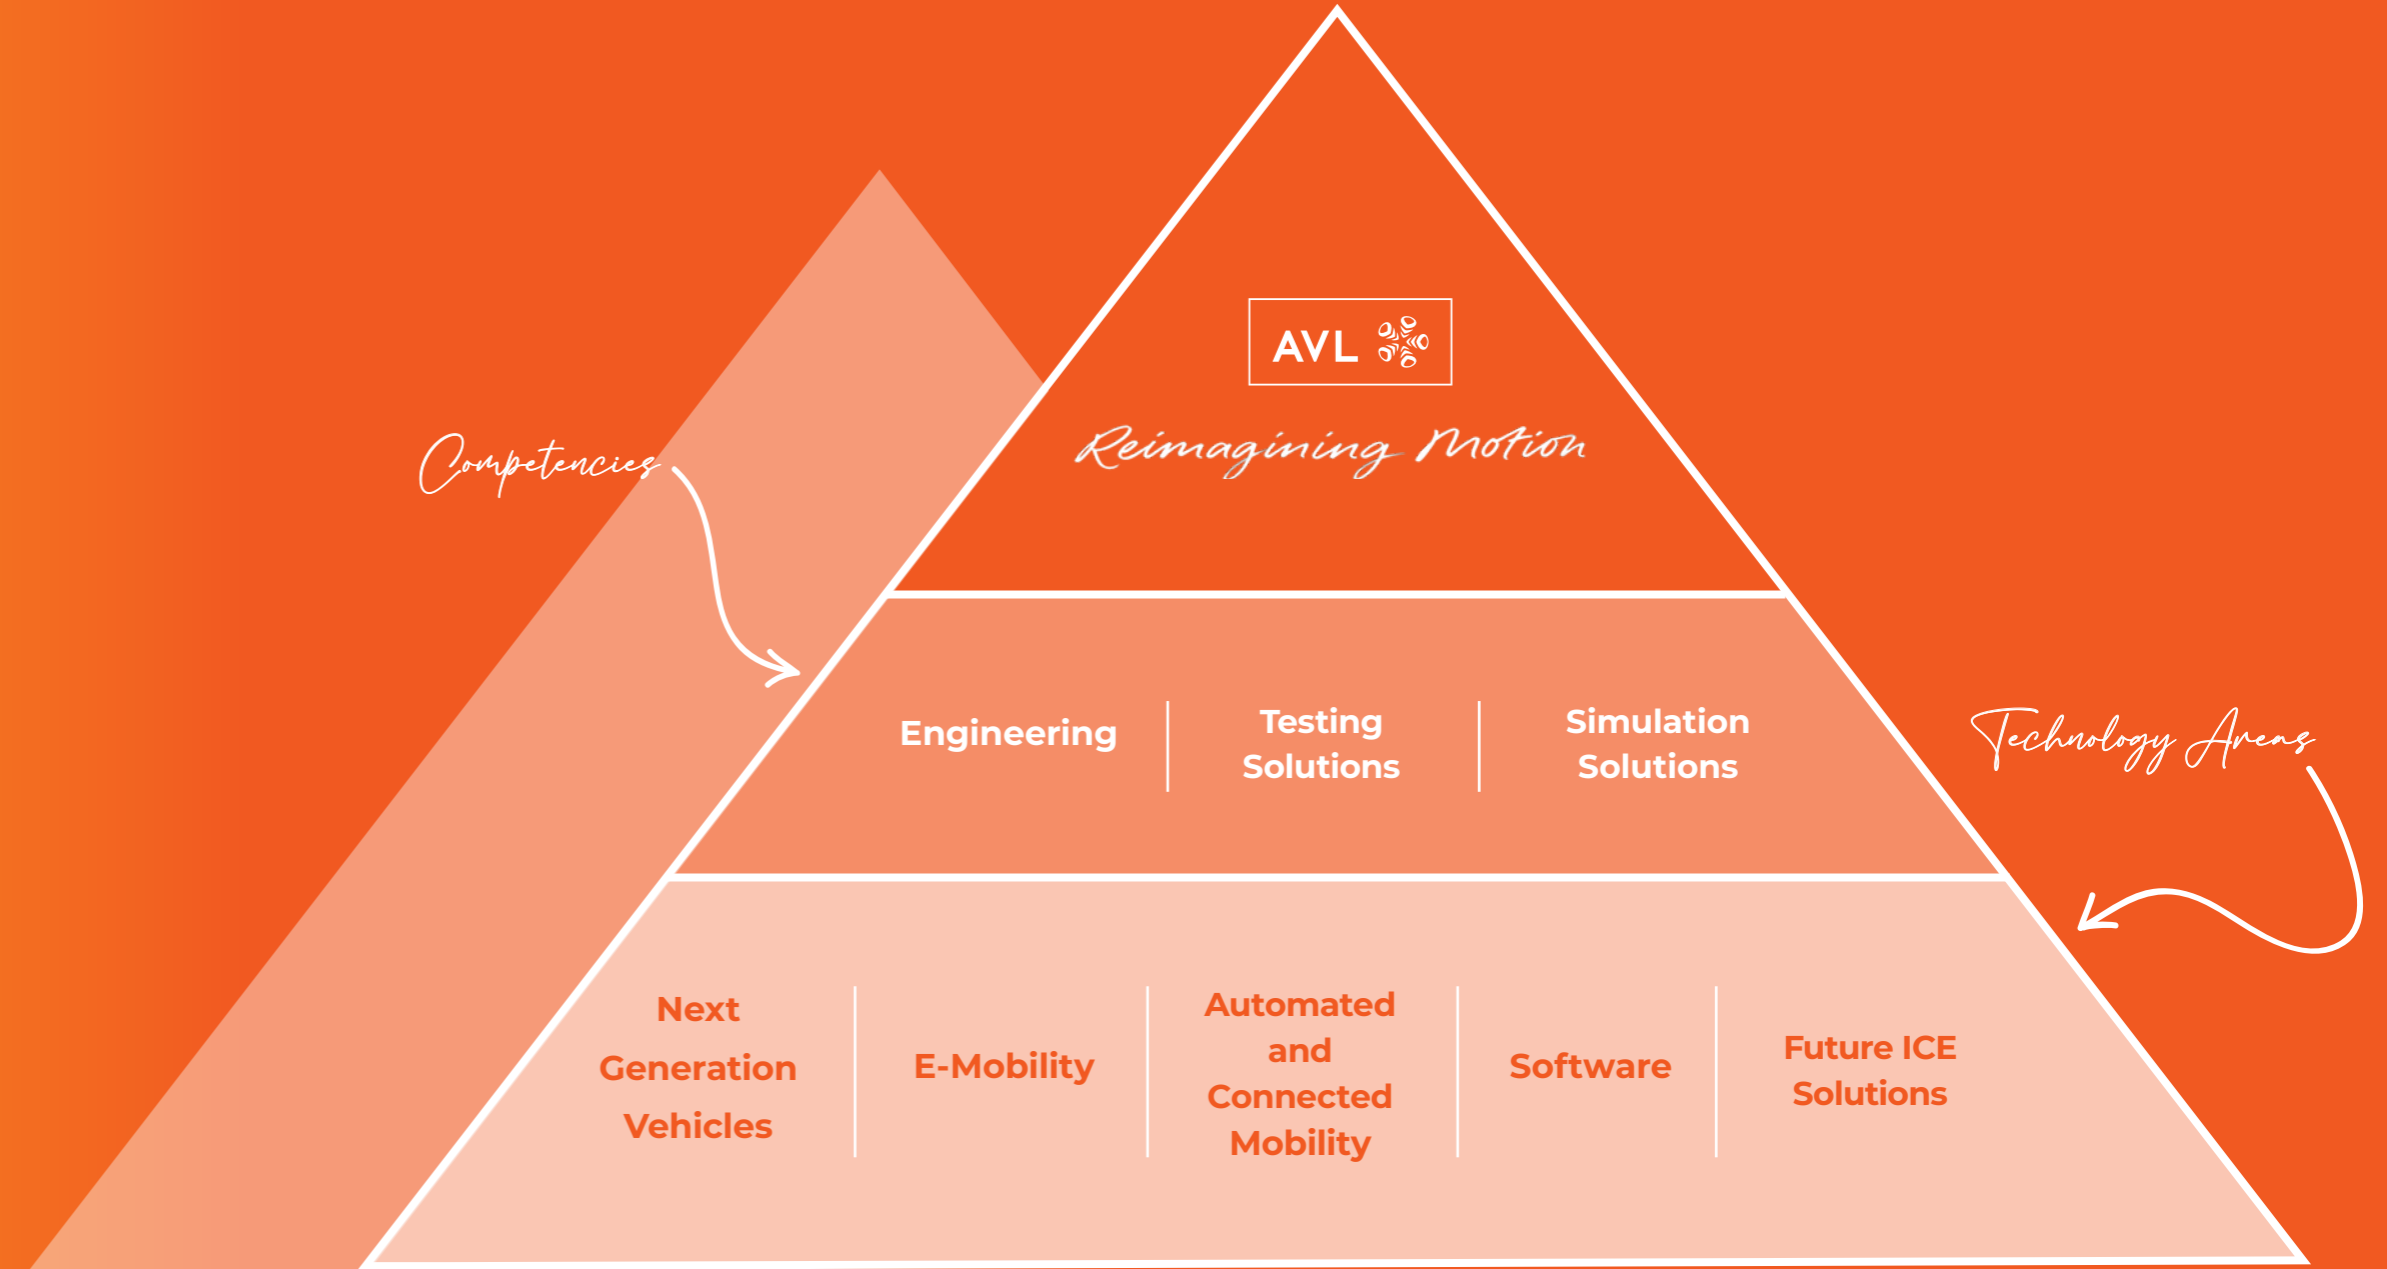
AVL

Reimagining Motion

Competencies

Engineering

Testing Solutions

Simulation Solutions

Technology Areas

Next Generation Vehicles

E-Mobility

Automated and Connected Mobility

Software

Future ICE Solutions